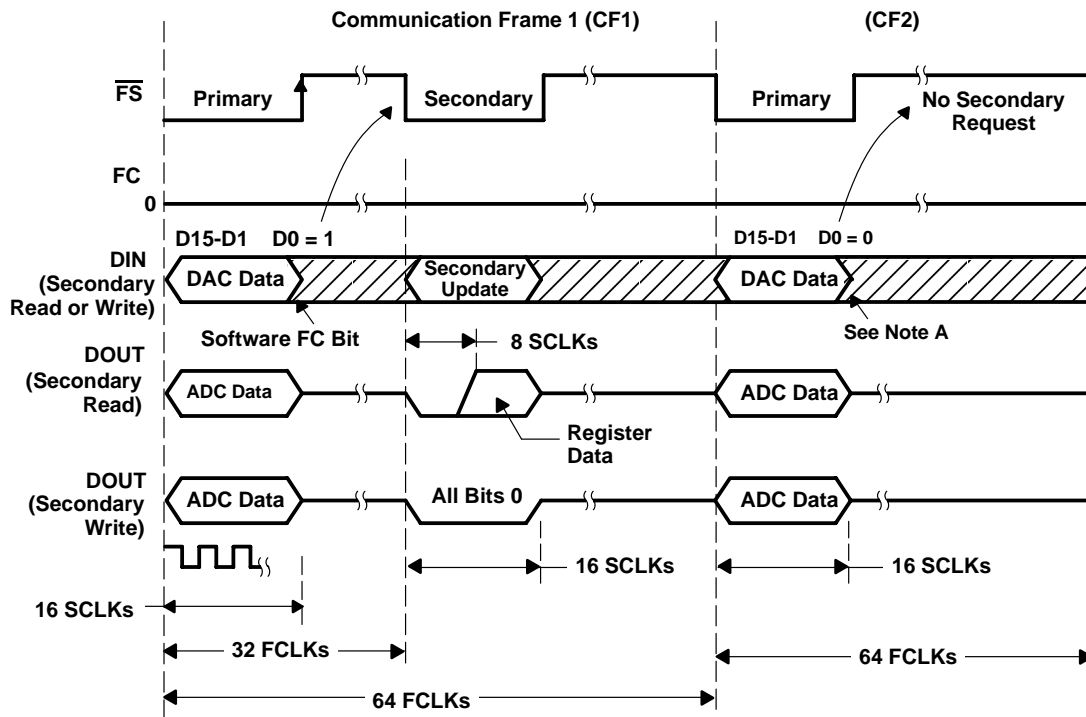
Communication Frame 1 (CF1)

(CF2)

$\overline{FS}$

Primary

Secondary

Primary

No Secondary Request

FC

0

D15-D1 D0 = 1

D15-D1 D0 = 0

DIN (Secondary Read or Write)

DAC Data

Secondary Update

DAC Data

Software FC Bit

See Note A

8 SCLKs

DOUT (Secondary Read)

ADC Data

ADC Data

Register Data

DOUT (Secondary Write)

ADC Data

All Bits 0

ADC Data

16 SCLKs

16 SCLKs

16 SCLKs

32 FCLKs

64 FCLKs

64 FCLKs